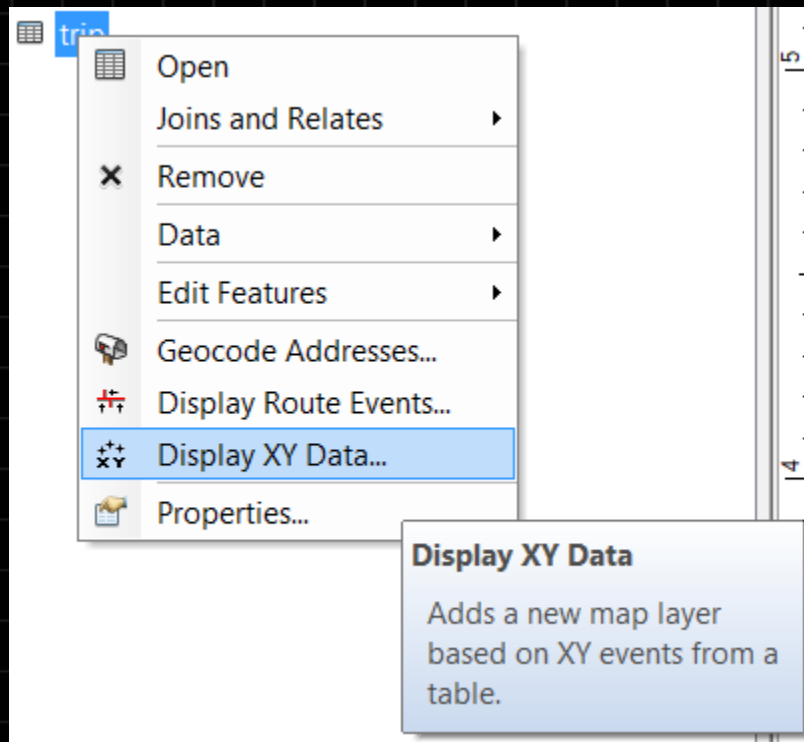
trip

Open

Joins and Relates

Remove

Data

Edit Features

Geocode Addresses...

Display Route Events...

Display XY Data...

Properties...

Display XY Data

Adds a new map layer based on XY events from a table.

5

4